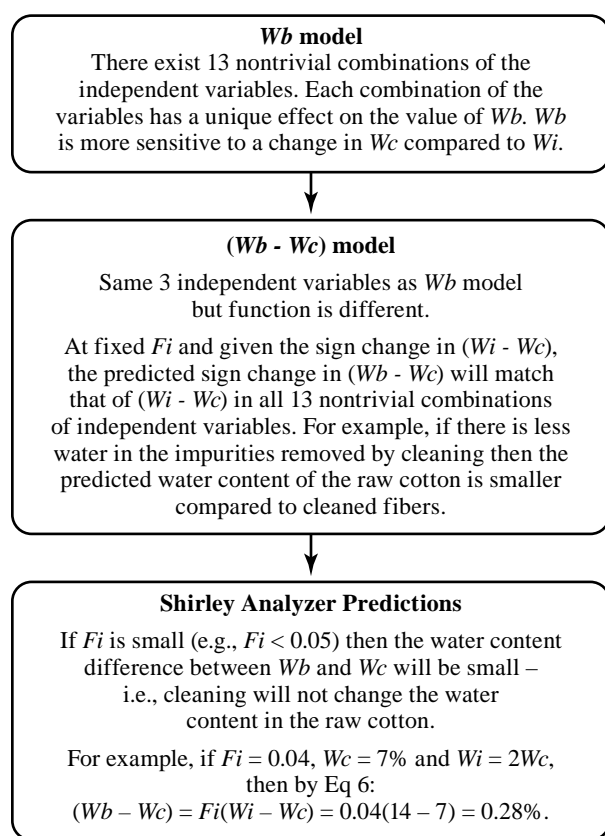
***Wb* model**

There exist 13 nontrivial combinations of the independent variables. Each combination of the variables has a unique effect on the value of *Wb*. *Wb* is more sensitive to a change in *Wc* compared to *Wi*.

**(*Wb* - *Wc*) model**

Same 3 independent variables as *Wb* model but function is different.

At fixed *Fi* and given the sign change in (*Wi* - *Wc*), the predicted sign change in (*Wb* - *Wc*) will match that of (*Wi* - *Wc*) in all 13 nontrivial combinations of independent variables. For example, if there is less water in the impurities removed by cleaning then the predicted water content of the raw cotton is smaller compared to cleaned fibers.

**Shirley Analyzer Predictions**

If *Fi* is small (e.g., $Fi < 0.05$) then the water content difference between *Wb* and *Wc* will be small – i.e., cleaning will not change the water content in the raw cotton.

For example, if $Fi = 0.04$, $Wc = 7\%$ and $Wi = 2Wc$, then by Eq 6:
$(Wb - Wc) = Fi(Wi - Wc) = 0.04(14 - 7) = 0.28\%$.